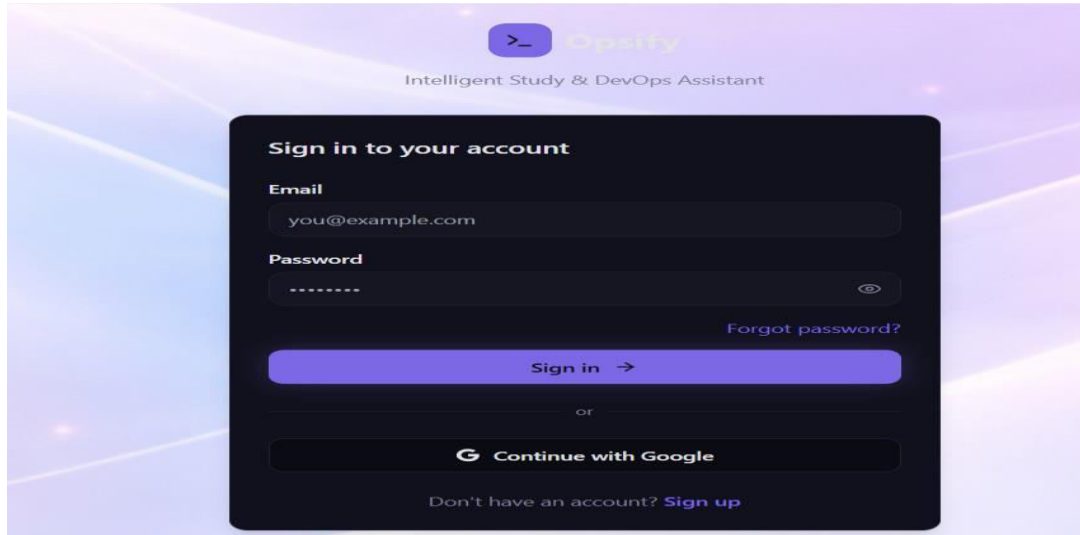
>_ Opsify

Intelligent Study & DevOps Assistant

Sign in to your account

Email

you@example.com

Password

••••••••

Forgot password?

Sign in →

or

G Continue with Google

Don't have an account? Sign up